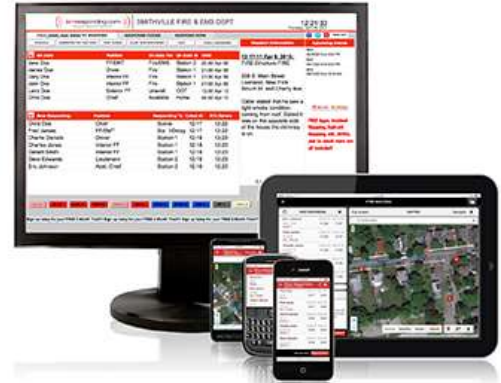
SMITHVILLE FIRE & EMS DEPT

12:21:33

Dispatch Information

12:17:11 Apr 8, 2015: TYPE:Structure FIRE

228 S. Main Street

Caller stated that he saw a light smoke condition coming from roof. Stated it was on the opposite side of the houses the chimney is on.

| | Position | | | |
|---|---|---|---|---|
| John Doe | FF/EMT | Fire/EMS | Station 2 | 09:46 Apr 08 |
| James Doe | Driver | Fire | Station 1 | 09:46 Apr 08 |
| Jerry Doe | Interior FF | Fire | Station 2 | 09:46 Apr 08 |
| Jack Doe | Interior FF | Fire | Station 2 | 09:46 Apr 08 |
| Jane Doe | Exterior FF | Unavail | OOT | 12:30 Apr 08 |
| Chris Doe | Chief | Available | Home | 12:30 Apr 08 |

| | Position | | | |
|---|---|---|---|---|
| Chris Doe | Chief | Scene | 12:17 | 12:18 |
| Fred James | FF/EMT | Sta 3 | 12:17 | 12:19 |
| Charlie Daniels | Driver | Station 1 | 12:17 | 12:20 |
| Charles James | Interior FF | Station 1 | 12:18 | 12:20 |
| Gerald Smith | Interior FF | Station 1 | 12:18 | 12:21 |
| Steve Edwards | Lieutenant | Station 1 | 12:18 | 12:20 |
| Eric Johnson | Asst. Chief | Station 1 | 12:18 | 12:22 |

FIRE Type: Involved Structure FIRE Smoking coming out of eaves, use caution as crews arrive on scene